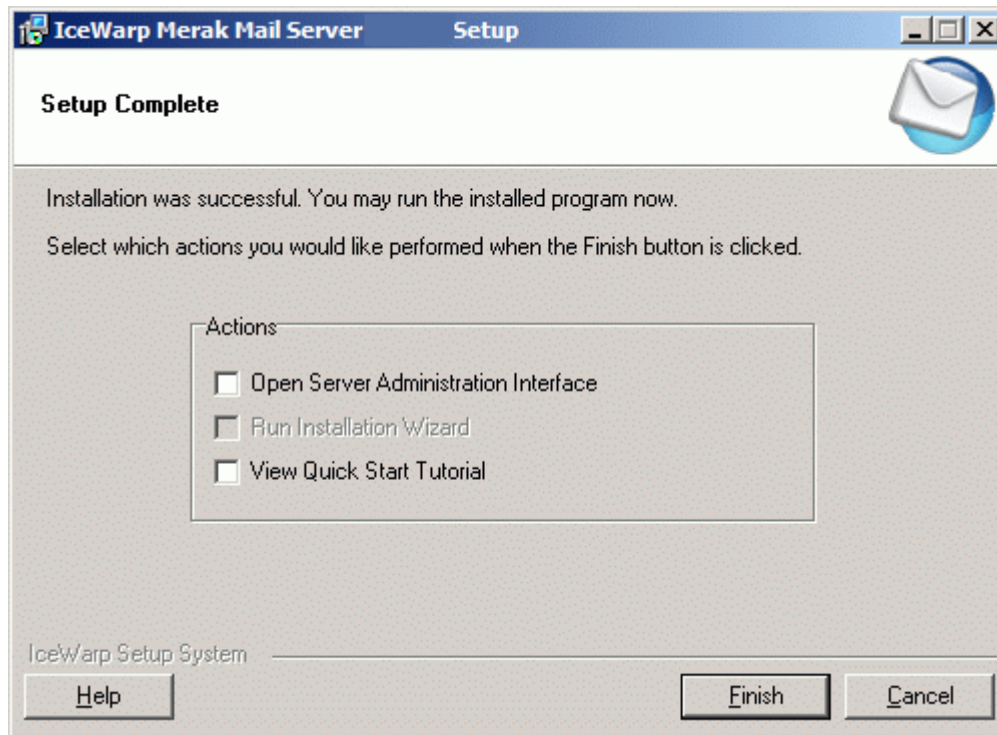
IceWarp Merak Mail Server Setup

Setup Complete

Installation was successful. You may run the installed program now.

Select which actions you would like performed when the Finish button is clicked.

Actions

Open Server Administration Interface

Run Installation Wizard

View Quick Start Tutorial

IceWarp Setup System

Help

Finish

Cancel